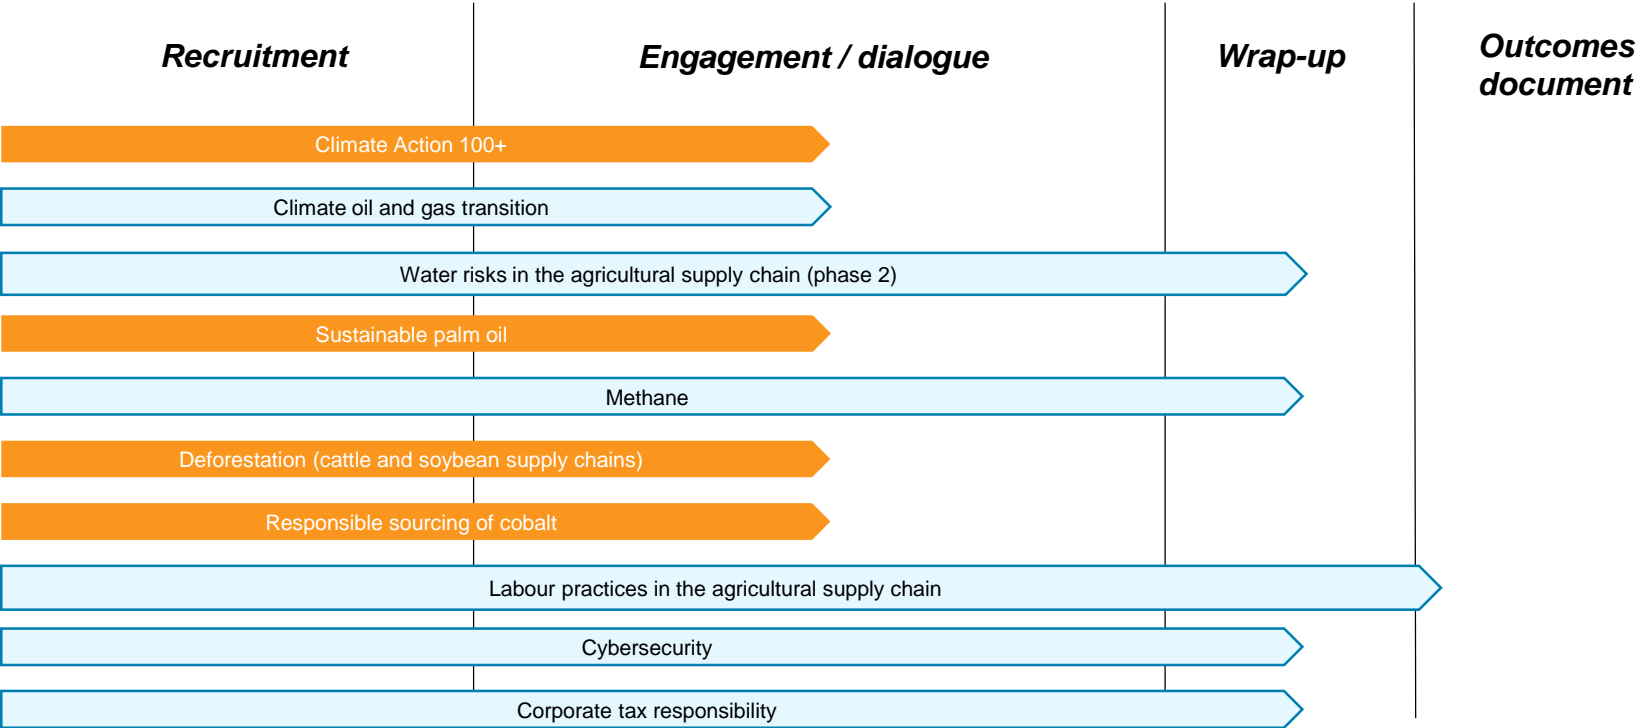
Recruitment

Engagement / dialogue

Wrap-up

Outcomes document

Climate Action 100+

Climate oil and gas transition

Water risks in the agricultural supply chain (phase 2)

Sustainable palm oil

Methane

Deforestation (cattle and soybean supply chains)

Responsible sourcing of cobalt

Labour practices in the agricultural supply chain

Cybersecurity

Corporate tax responsibility